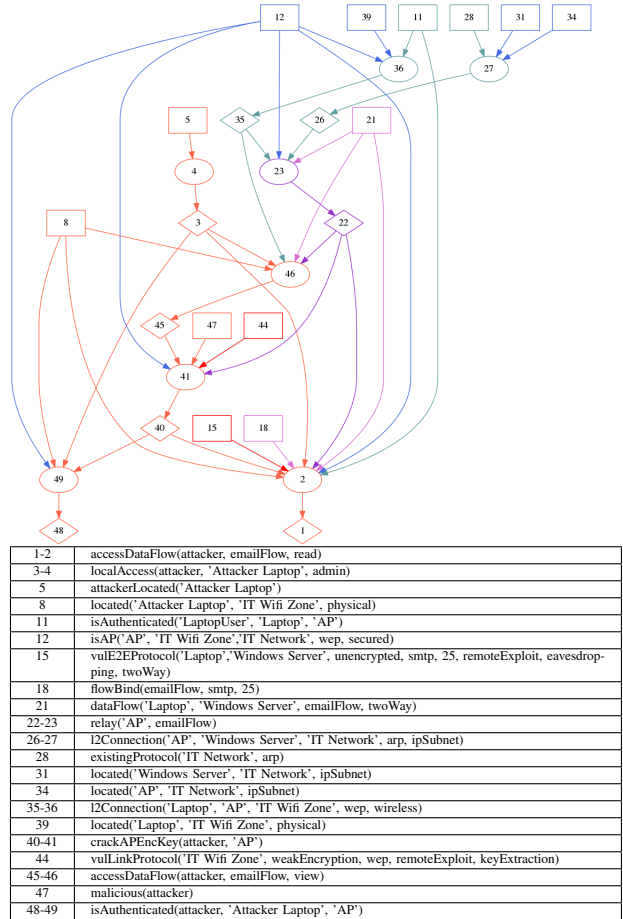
12
39
11
28
31
34
36
27
5
35
26
21
4
23
3
22
8
46
45
47
44
41
40
15
18
49
2
48
1

| | |
|---|---|
| 1-2 | accessDataFlow(attacker, emailFlow, read) |
| 3-4 | localAccess(attacker, 'Attacker Laptop', admin) |
| 5 | attackerLocated('Attacker Laptop') |
| 8 | located('Attacker Laptop', 'IT Wifi Zone', physical) |
| 11 | isAuthenticated('LaptopUser', 'Laptop', 'AP') |
| 12 | isAP('AP', 'IT Wifi Zone','IT Network', wep, secured) |
| 15 | vulE2EProtocol('Laptop','Windows Server', unencrypted, smtp, 25, remoteExploit, eavesdropping, twoWay) |
| 18 | flowBind(emailFlow, smtp, 25) |
| 21 | dataFlow('Laptop', 'Windows Server', emailFlow, twoWay) |
| 22-23 | relay('AP', emailFlow) |
| 26-27 | l2Connection('AP', 'Windows Server', 'IT Network', arp, ipSubnet) |
| 28 | existingProtocol('IT Network', arp) |
| 31 | located('Windows Server', 'IT Network', ipSubnet) |
| 34 | located('AP', 'IT Network', ipSubnet) |
| 35-36 | l2Connection('Laptop', 'AP', 'IT Wifi Zone', wep, wireless) |
| 39 | located('Laptop', 'IT Wifi Zone', physical) |
| 40-41 | crackAPEncKey(attacker, 'AP') |
| 44 | vulLinkProtocol('IT Wifi Zone', weakEncryption, wep, remoteExploit, keyExtraction) |
| 45-46 | accessDataFlow(attacker, emailFlow, view) |
| 47 | malicious(attacker) |
| 48-49 | isAuthenticated(attacker, 'Attacker Laptop', 'AP') |